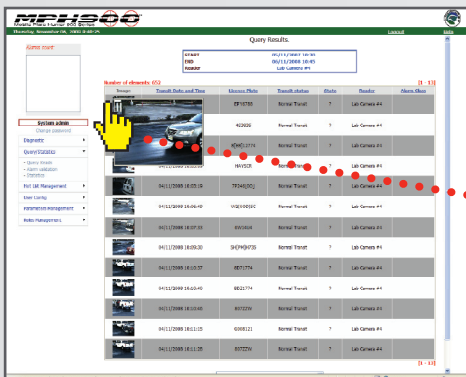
MPH900
Mobile Plate Hunter 900 Series

Thursday, November 06, 2008 3:48 PM

Logout

Help

Query Results.

Start 06/11/2008 10:45
End 06/11/2008 10:45
Reader Lab Camera #4

Alarm count

Number of elements: 652

[1 - 13]

System admin
Change password

Diagnostic
Query/Statistics
• Query results
• Alarm validation
• Statistics
Hot List Management
User Config
Maintenance Management
Radio Management

| Image | Transit Date and Time | License Plate | Transit status | Photo | Reader | Alarm Class |
|---|---|---|---|---|---|---|
| | | EP16788 | Normal Transit | ? | Lab Camera #4 | |
| | | 42808 | Normal Transit | ? | Lab Camera #4 | |
| | | KDM1774 | Normal Transit | ? | Lab Camera #4 | |
| | | HAYSCR | Normal Transit | ? | Lab Camera #4 | |
| | 04/11/2008 16:03:19 | TRSAS[OL] | Normal Transit | ? | Lab Camera #4 | |
| | 04/11/2008 16:06:48 | VGE000DEC | Normal Transit | ? | Lab Camera #4 | |
| | 04/11/2008 16:07:03 | SW3414 | Normal Transit | ? | Lab Camera #4 | |
| | 04/11/2008 16:09:20 | SHEPHERDS | Normal Transit | ? | Lab Camera #4 | |
| | 04/11/2008 16:10:57 | 0ED1774 | Normal Transit | ? | Lab Camera #4 | |
| | 04/11/2008 16:10:49 | 8ED1774 | Normal Transit | ? | Lab Camera #4 | |
| | 04/11/2008 16:10:40 | 8XTZZW | Normal Transit | ? | Lab Camera #4 | |
| | 04/11/2008 16:11:15 | 6308121 | Normal Transit | ? | Lab Camera #4 | |
| | 04/11/2008 16:11:35 | 8XTZZW | Normal Transit | ? | Lab Camera #4 | |

[1 - 13]